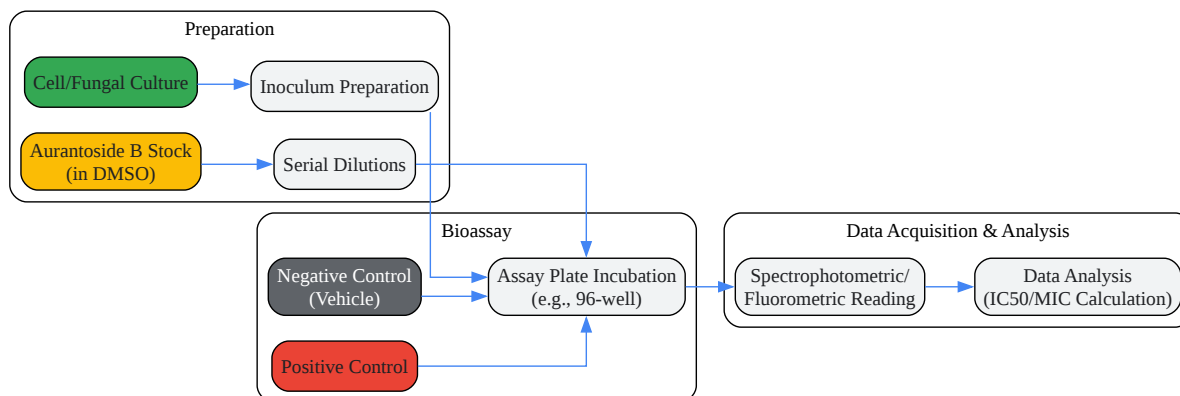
Preparation

Cell/Fungal Culture

Inoculum Preparation

Aurantoside B Stock (in DMSO)

Serial Dilutions

Bioassay

Negative Control (Vehicle)

Assay Plate Incubation (e.g., 96-well)

Positive Control

Data Acquisition & Analysis

Spectrophotometric/ Fluorometric Reading

Data Analysis (IC50/MIC Calculation)